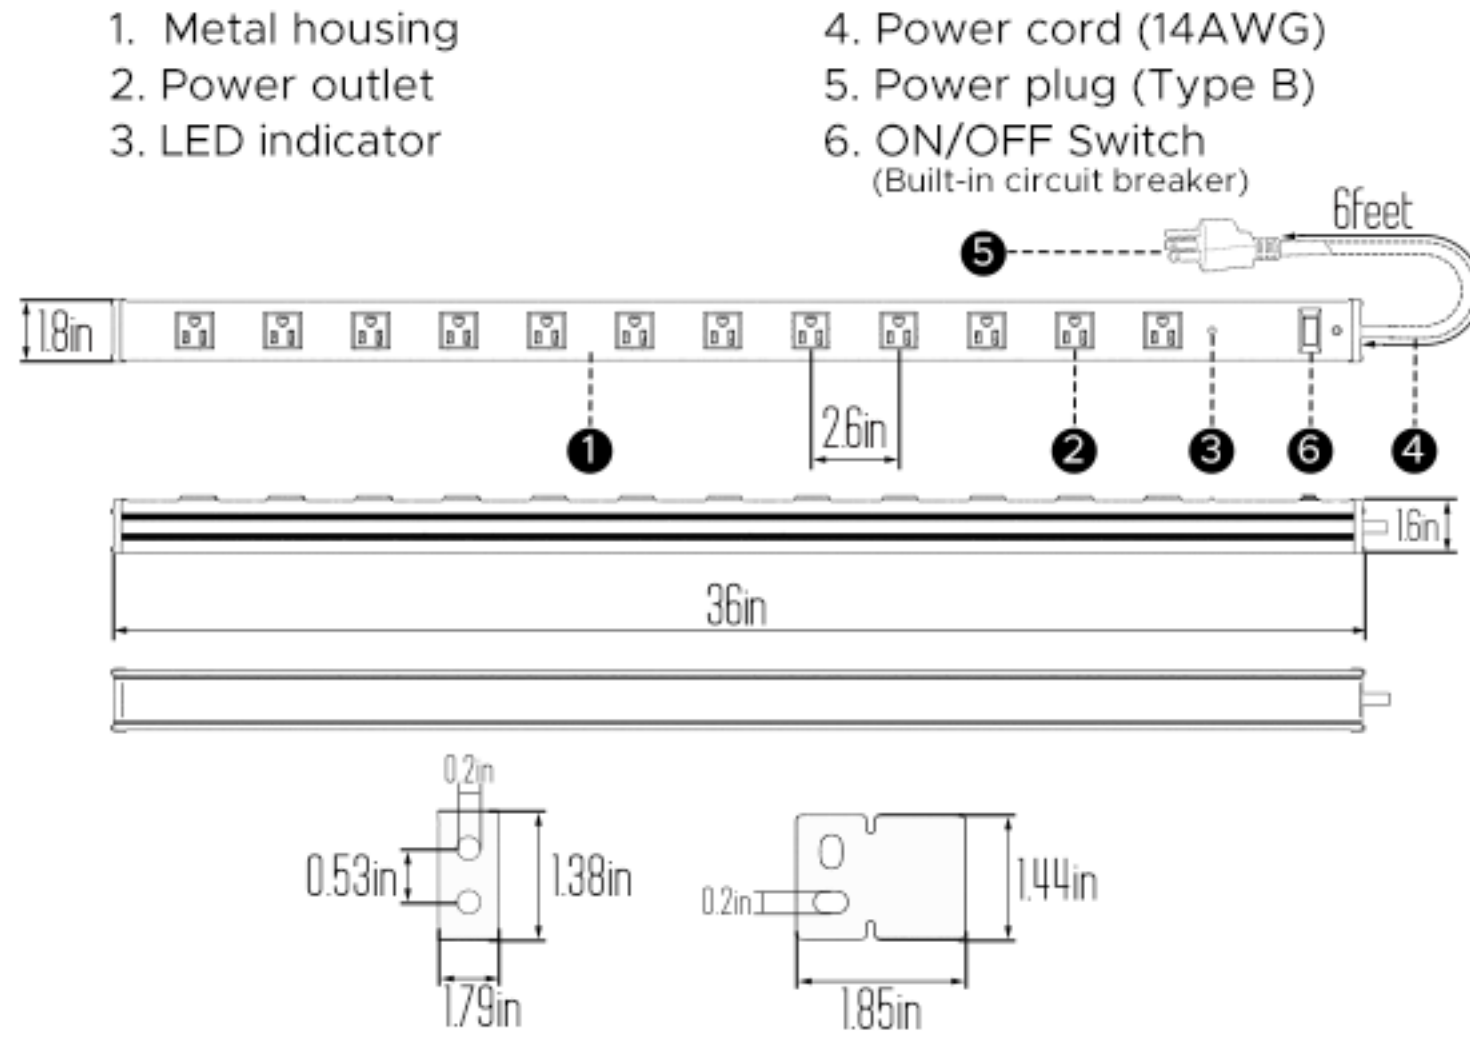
1. Metal housing
2. Power outlet
3. LED indicator

4. Power cord (14AWG)
5. Power plug (Type B)
6. ON/OFF Switch
(Built-in circuit breaker)

6feet

5

1.8in

2.6in

1 2 3 6 4

1.6in

36in

0.2in

0.53in

1.38in

1.79in

0.2in

1.44in

1.85in